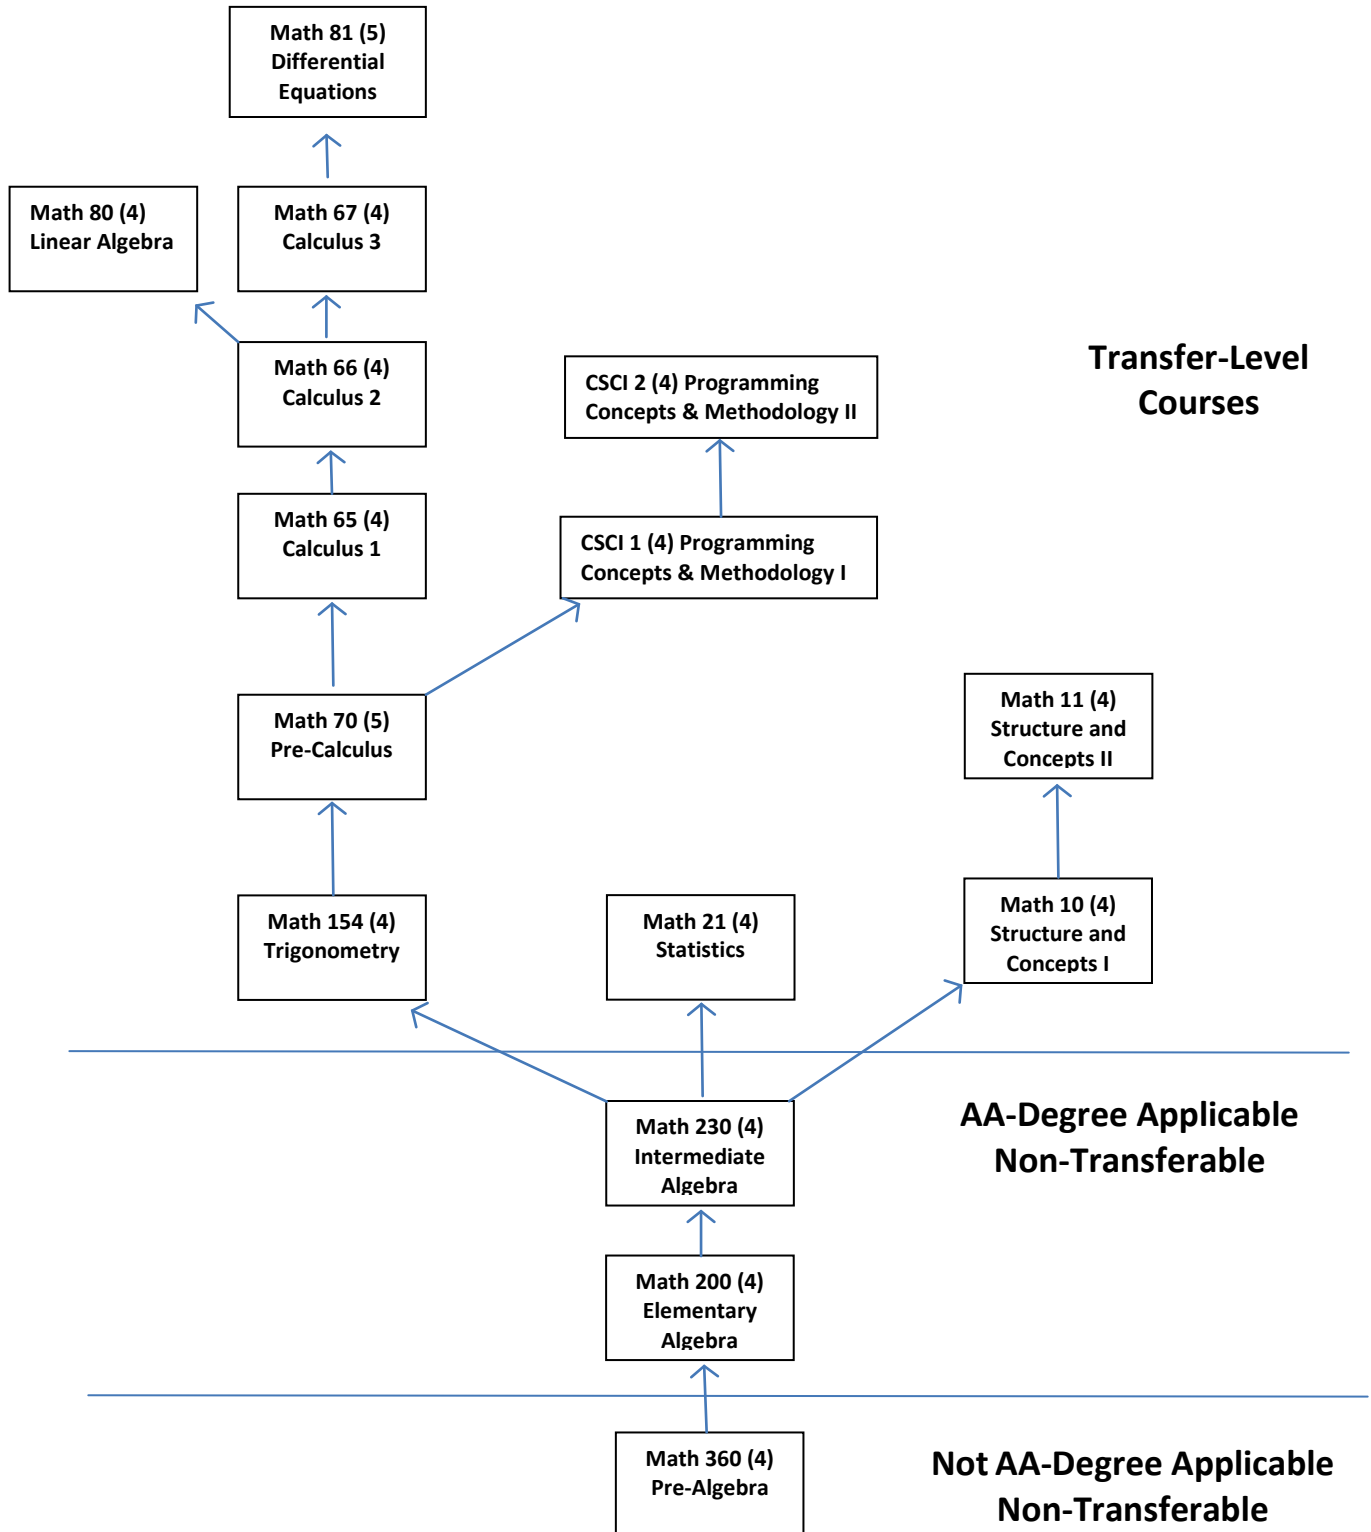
Math 81 (5)
Differential
Equations

Math 80 (4)
Linear Algebra

Math 67 (4)
Calculus 3

Math 66 (4)
Calculus 2

Transfer-Level
Courses

CSCI 2 (4) Programming
Concepts & Methodology II

Math 65 (4)
Calculus 1

CSCI 1 (4) Programming
Concepts & Methodology I

Math 70 (5)
Pre-Calculus

Math 11 (4)
Structure and
Concepts II

Math 154 (4)
Trigonometry

Math 21 (4)
Statistics

Math 10 (4)
Structure and
Concepts I

Math 230 (4)
Intermediate
Algebra

AA-Degree Applicable
Non-Transferable

Math 200 (4)
Elementary
Algebra

Math 360 (4)
Pre-Algebra

Not AA-Degree Applicable
Non-Transferable